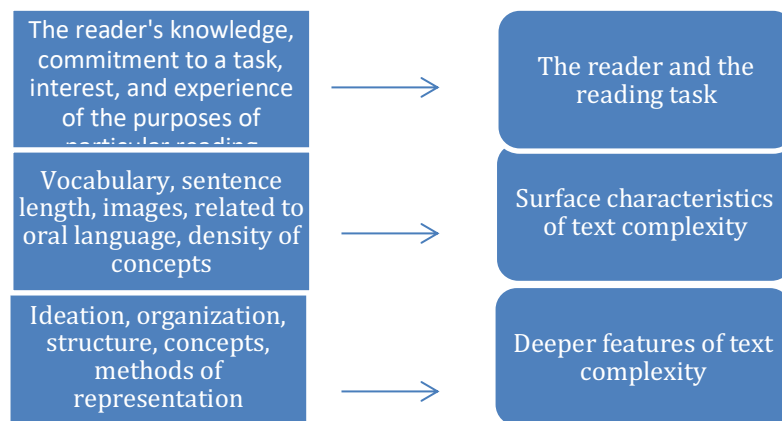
The reader's knowledge, commitment to a task, interest, and experience of the purposes of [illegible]

The reader and the reading task

Vocabulary, sentence length, images, related to oral language, density of concepts

Surface characteristics of text complexity

Ideation, organization, structure, concepts, methods of representation

Deeper features of text complexity